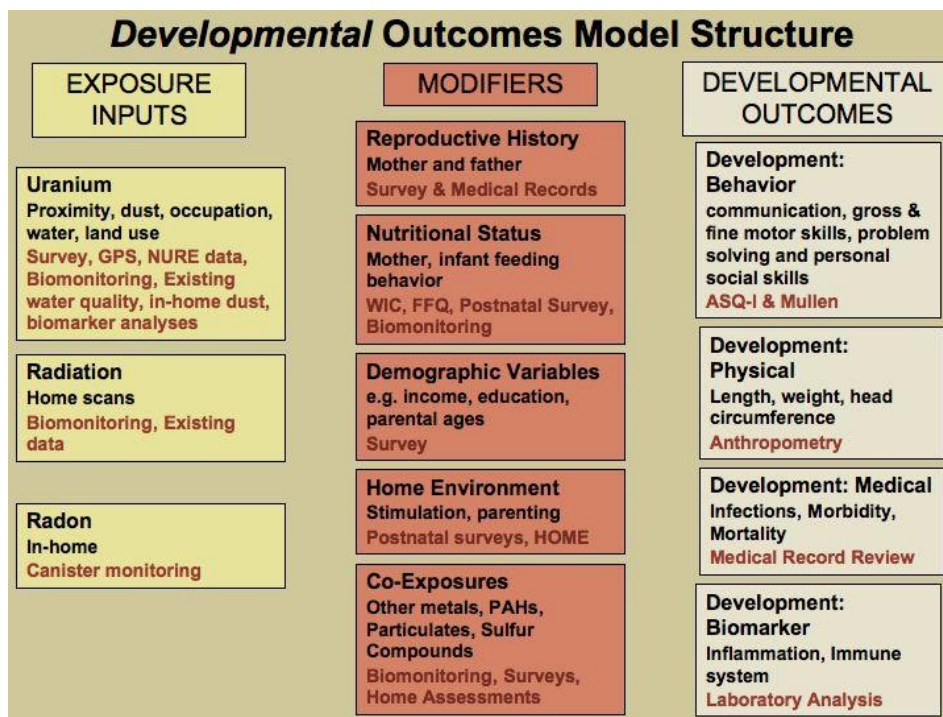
*Developmental* Outcomes Model Structure

EXPOSURE INPUTS

Uranium
Proximity, dust, occupation, water, land use
Survey, GPS, NURE data, Biomonitoring, Existing water quality, in-home dust, biomarker analyses

Radiation
Home scans
Biomonitoring, Existing data

Radon
In-home
Canister monitoring

MODIFIERS

Reproductive History
Mother and father
Survey & Medical Records

Nutritional Status
Mother, infant feeding behavior
WIC, FFQ, Postnatal Survey, Biomonitoring

Demographic Variables
e.g. income, education, parental ages
Survey

Home Environment
Stimulation, parenting
Postnatal surveys, HOME

Co-Exposures
Other metals, PAHs, Particulates, Sulfur Compounds
Biomonitoring, Surveys, Home Assessments

DEVELOPMENTAL OUTCOMES

Development: Behavior
communication, gross & fine motor skills, problem solving and personal social skills
ASQ-I & Mullen

Development: Physical
Length, weight, head circumference
Anthropometry

Development: Medical
Infections, Morbidity, Mortality
Medical Record Review

Development: Biomarker
Inflammation, Immune system
Laboratory Analysis